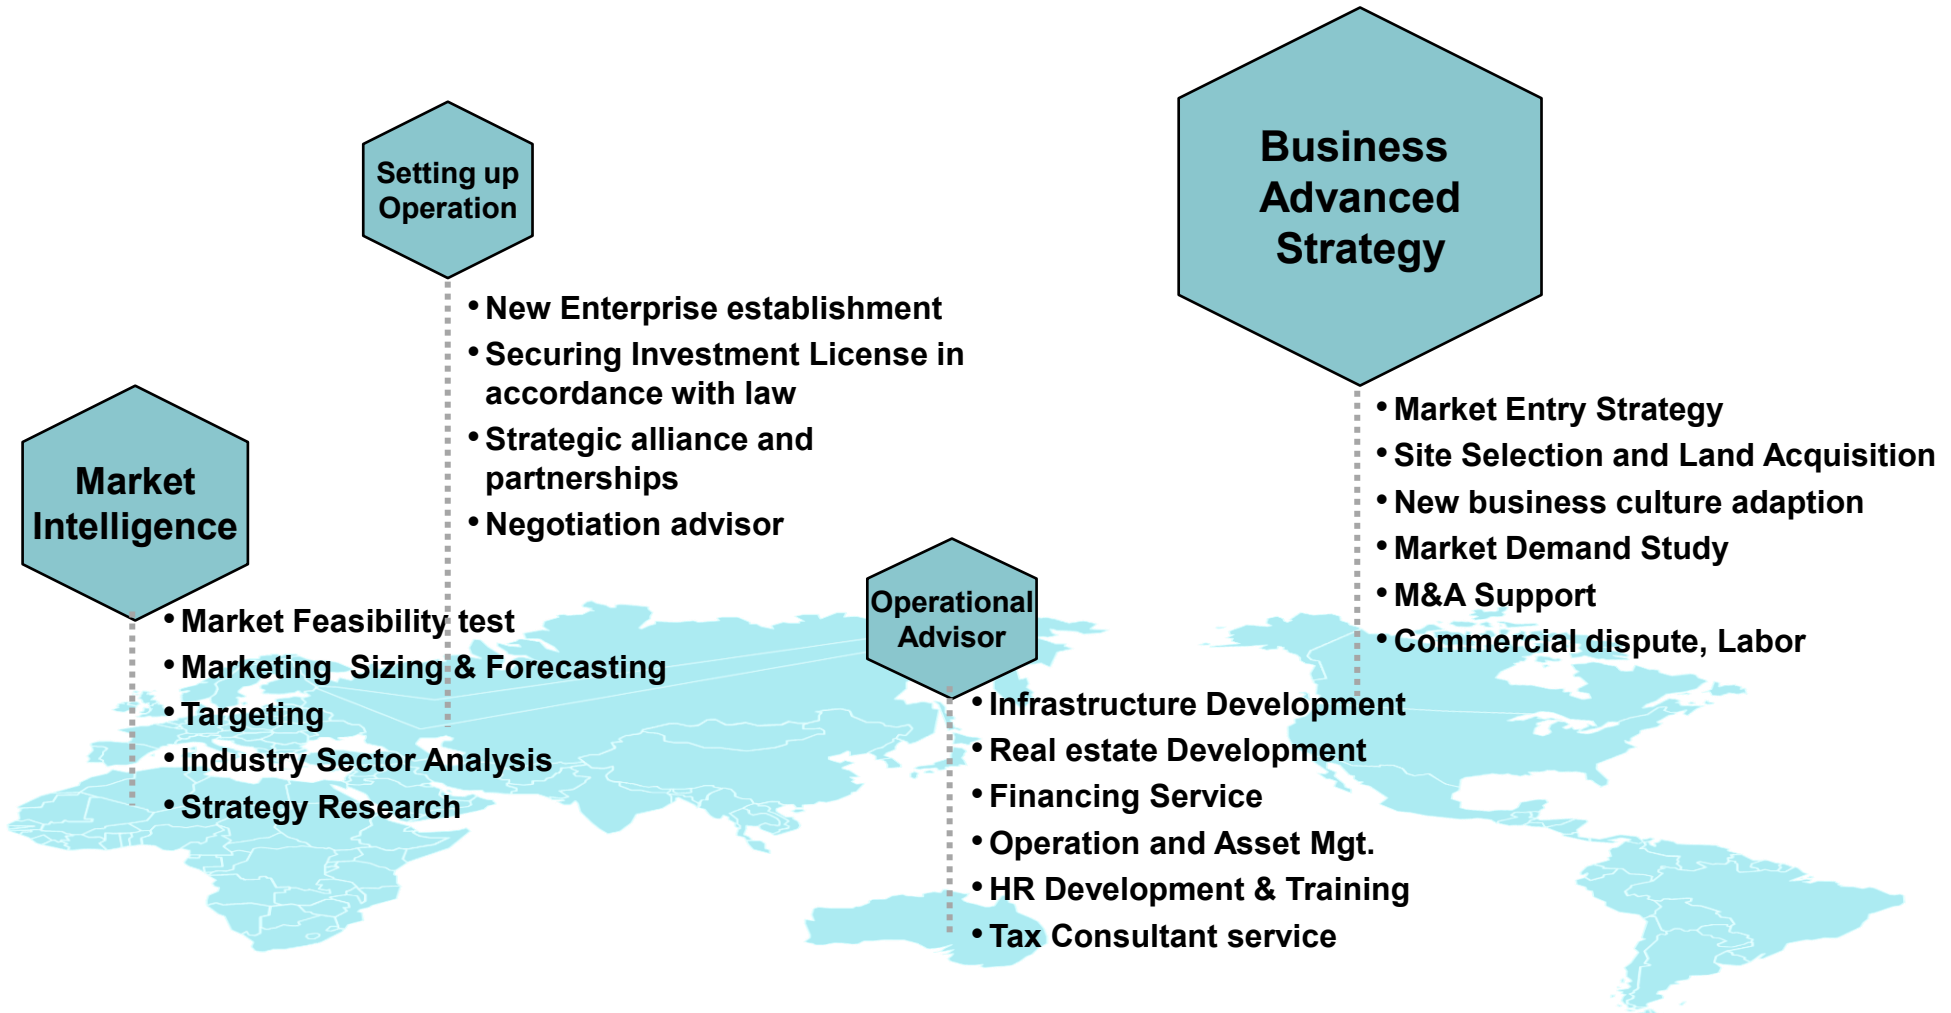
Market Intelligence

• Market Feasibility test
• Marketing Sizing & Forecasting
• Targeting
• Industry Sector Analysis
• Strategy Research

Setting up Operation

• New Enterprise establishment
• Securing Investment License in accordance with law
• Strategic alliance and partnerships
• Negotiation advisor

Operational Advisor

• Infrastructure Development
• Real estate Development
• Financing Service
• Operation and Asset Mgt.
• HR Development & Training
• Tax Consultant service

Business Advanced Strategy

• Market Entry Strategy
• Site Selection and Land Acquisition
• New business culture adaption
• Market Demand Study
• M&A Support
• Commercial dispute, Labor